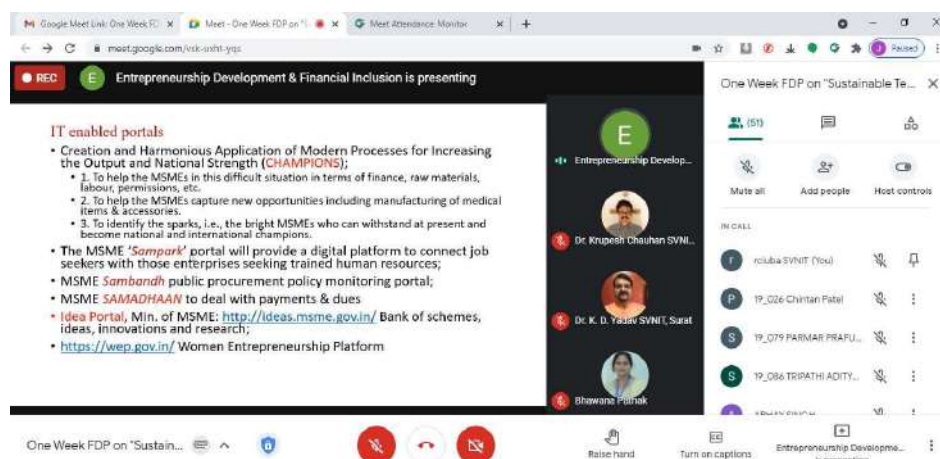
M Google Meet Link: One Week FD ×  Meet - One Week FDP on "S ×  Meet Attendance Monitor ×  +

meet.google.com/vsk-sxht-yqs

Paused

REC  E  Entrepreneurship Development & Financial Inclusion is presenting

IT enabled portals

- Creation and Harmonious Application of Modern Processes for Increasing the Output and National Strength (CHAMPIONS);
  - 1. To help the MSMEs in this difficult situation in terms of finance, raw materials, labour, permissions, etc.
  - 2. To help the MSMEs capture new opportunities including manufacturing of medical items & accessories.
  - 3. To identify the sparks, i.e., the bright MSMEs who can withstand at present and become national and international champions.
- The MSME 'Sampark' portal will provide a digital platform to connect job seekers with those enterprises seeking trained human resources;
- MSME Sambandh public procurement policy monitoring portal;
- MSME SAMADHAAN to deal with payments & dues
- Idea Portal, Min. of MSME: http://ideas.msme.gov.in/ Bank of schemes, ideas, innovations and research;
- https://wep.gov.in/ Women Entrepreneurship Platform

E
Entrepreneurship Develop...
Dr. Krupesh Chauhan SVNI...
Dr. K. D. Yadav SVNIT, Surat
Bhawana Pathak

One Week FDP on "Sustainable Te...
(51)
Mute all  Add people  Host controls
IN CALL
rciuba SVNIT (You)
19_026 Chintan Patel
19_079 PARMAR PRAFU...
19_086 TRIPATHI ADITY...
ABHAY SINGH

One Week FDP on "Sustain...
Raise hand  Turn on captions  Entrepreneurship Developme... is presenting